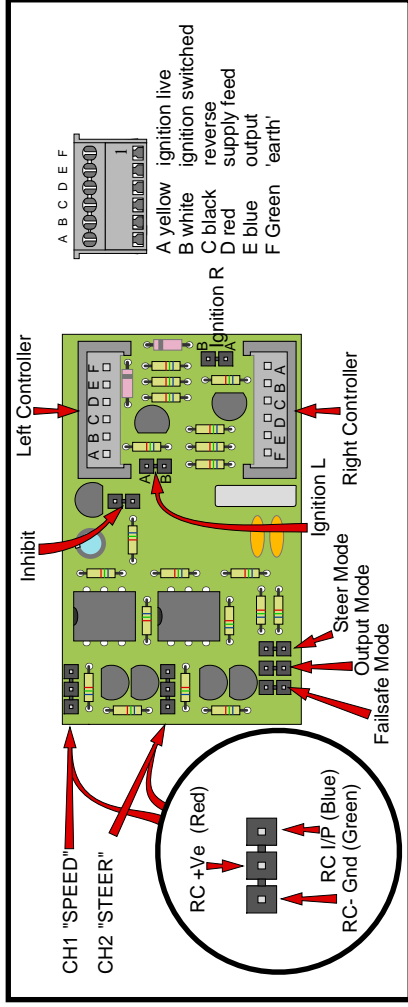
A B C D E F
1
A yellow ignition live
B white ignition switched
C black reverse
D red supply feed
E blue output
F Green 'earth'

Left Controller
A B C D E F
Ignition R
B A
A B
F E D C B A
Right Controller
Inhibit
Ignition L
Steer Mode
Output Mode
Failsafe Mode
CH1 "SPEED"
CH2 "STEER"
RC +Ve (Red)
RC I/P (Blue)
RC- Gnd (Green)